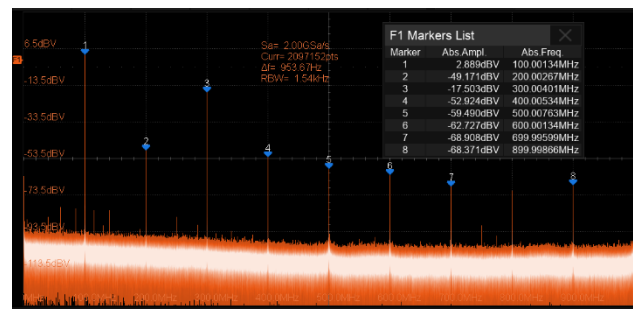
6.5dBV
F1
-13.5dBV
-33.5dBV
-53.5dBV
-73.5dBV
-93.5dBV
-113.5dBV

Sa= 2.00GSa/s
Curr= 2097152pts
Δf= 953.67Hz
RBW= 1.54kHz

1
2
3
4
5
6
7
8

F1 Markers List

| Marker | Abs.Ampl | Abs.Freq |
|---|---|---|
| 1 | 2.889dBV | 100.00134MHz |
| 2 | -49.171dBV | 200.00267MHz |
| 3 | -17.503dBV | 300.00401MHz |
| 4 | -52.924dBV | 400.00534MHz |
| 5 | -59.490dBV | 500.00763MHz |
| 6 | -62.727dBV | 600.00134MHz |
| 7 | -68.908dBV | 699.99599MHz |
| 8 | -68.371dBV | 899.99866MHz |

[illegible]